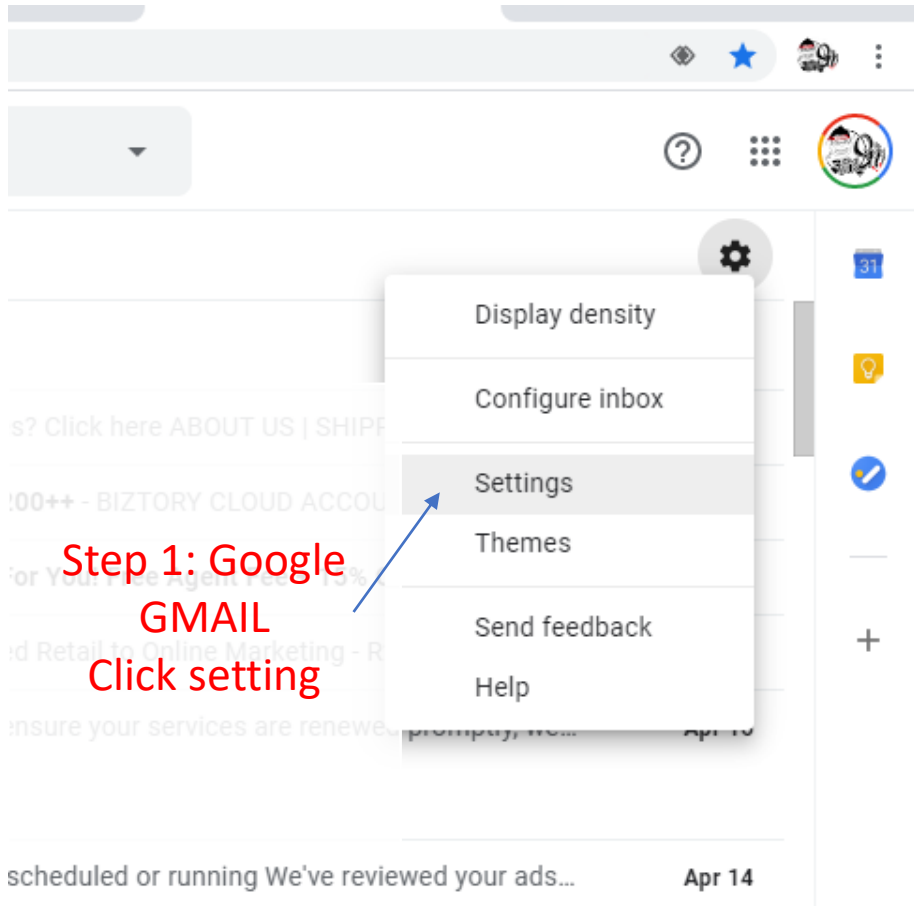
Display density

Configure inbox

Settings

Themes

Send feedback

Help

s? Click here ABOUT US | SHIPP

200++ - BIZTORY CLOUD ACCOU

For You! Free Agent Fee! 15% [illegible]

ed Retail to Online Marketing - R

ensure your services are renewed promptly, We... Apr 15

Step 1: Google GMAIL Click setting

scheduled or running We've reviewed your ads... Apr 14

31